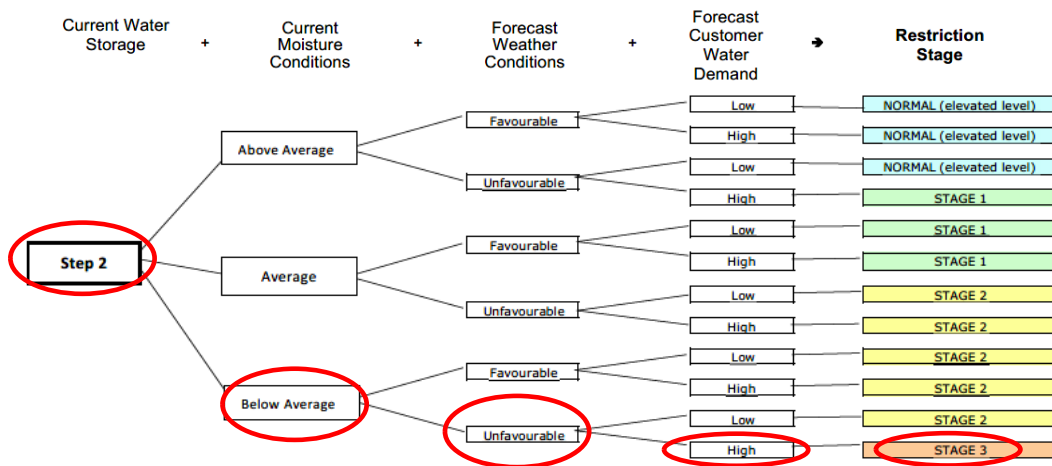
Current Water Storage + Current Moisture Conditions + Forecast Weather Conditions + Forecast Customer Water Demand → Restriction Stage

Step 2

Above Average
Favourable
Low — NORMAL (elevated level)
High — NORMAL (elevated level)
Unfavourable
Low — NORMAL (elevated level)
High — STAGE 1

Average
Favourable
Low — STAGE 1
High — STAGE 1
Unfavourable
Low — STAGE 2
High — STAGE 2

Below Average
Favourable
Low — STAGE 2
High — STAGE 2
Unfavourable
Low — STAGE 2
High — STAGE 3